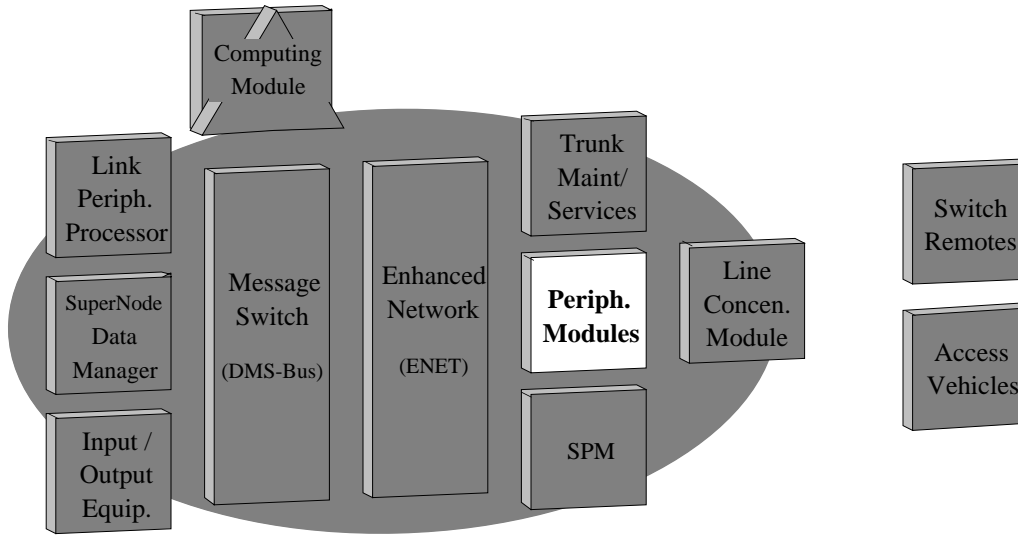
Computing Module

Link Periph. Processor

SuperNode Data Manager

Input / Output Equip.

Message Switch

(DMS-Bus)

Enhanced Network

(ENET)

Trunk Maint/ Services

Periph. Modules

SPM

Line Concen. Module

Switch Remotes

Access Vehicles